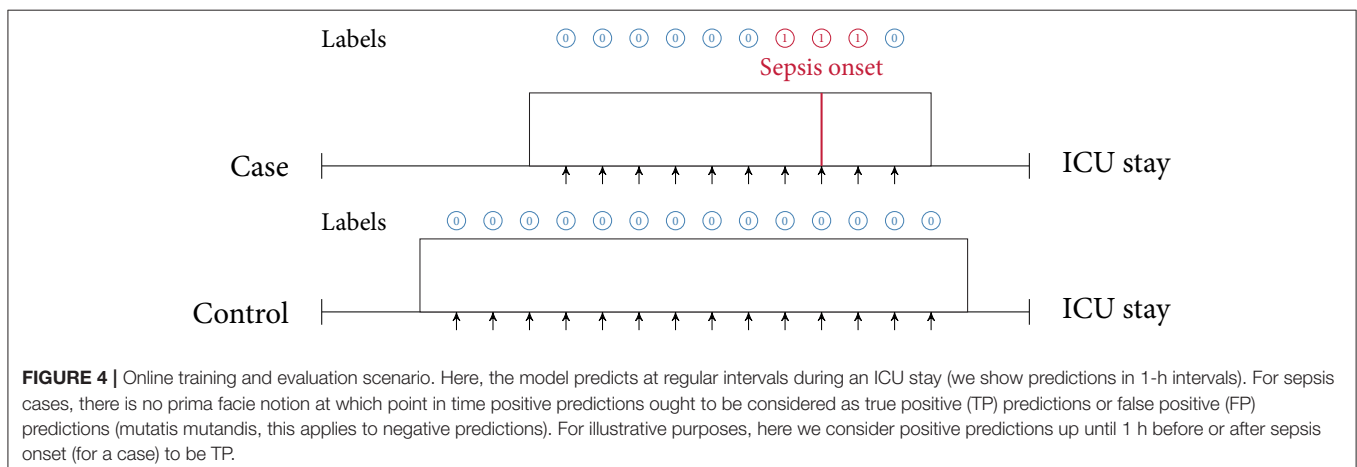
Labels 0 0 0 0 0 0 1 1 1 0

Sepsis onset

Case

ICU stay

Labels 0 0 0 0 0 0 0 0 0 0 0 0 0 0 0

Control

ICU stay

**FIGURE 4 |** Online training and evaluation scenario. Here, the model predicts at regular intervals during an ICU stay (we show predictions in 1-h intervals). For sepsis cases, there is no prima facie notion at which point in time positive predictions ought to be considered as true positive (TP) predictions or false positive (FP) predictions (mutatis mutandis, this applies to negative predictions). For illustrative purposes, here we consider positive predictions up until 1 h before or after sepsis onset (for a case) to be TP.